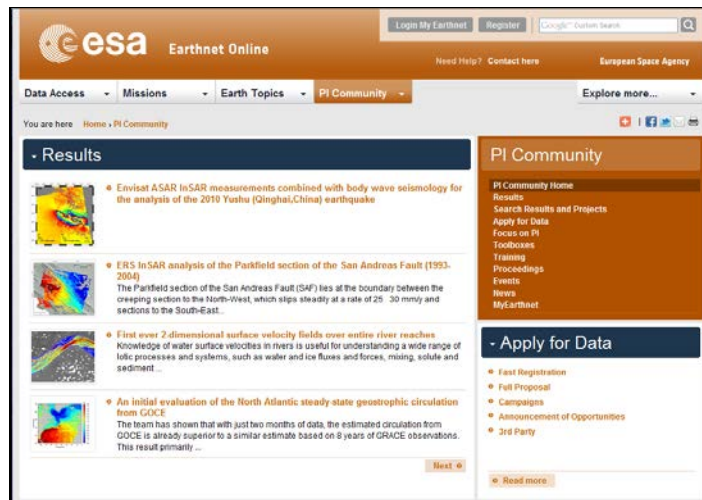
esa Earthnet Online

Login My Earthnet Register Google™ Custom Search

Need Help? Contact here European Space Agency

Data Access Missions Earth Topics PI Community Explore more...

You are here Home › PI Community

Results

Envisat ASAR InSAR measurements combined with body wave seismology for the analysis of the 2010 Yushu (Qinghai,China) earthquake

ERS InSAR analysis of the Parkfield section of the San Andreas Fault (1993-2004)
The Parkfield section of the San Andreas Fault (SAF) lies at the boundary between the creeping section to the North-West, which slips steadily at a rate of 25 30 mm/y and sections to the South-East...

First ever 2-dimensional surface velocity fields over entire river reaches
Knowledge of water surface velocities in rivers is useful for understanding a wide range of lotic processes and systems, such as water and ice fluxes and forces, mixing, solute and sediment ...

An initial evaluation of the North Atlantic steady state geostrophic circulation from GOCE
The team has shown that with just two months of data, the estimated circulation from GOCE is already superior to a similar estimate based on 8 years of GRACE observations. This result primarily ...

Next

PI Community

PI Community Home
Results
Search Results and Projects
Apply for Data
Focus on PI
Toolboxes
Training
Proceedings
Events
News
MyEarthnet

Apply for Data

Fast Registration
Full Proposal
Campaigns
Announcement of Opportunities
3rd Party

Read more